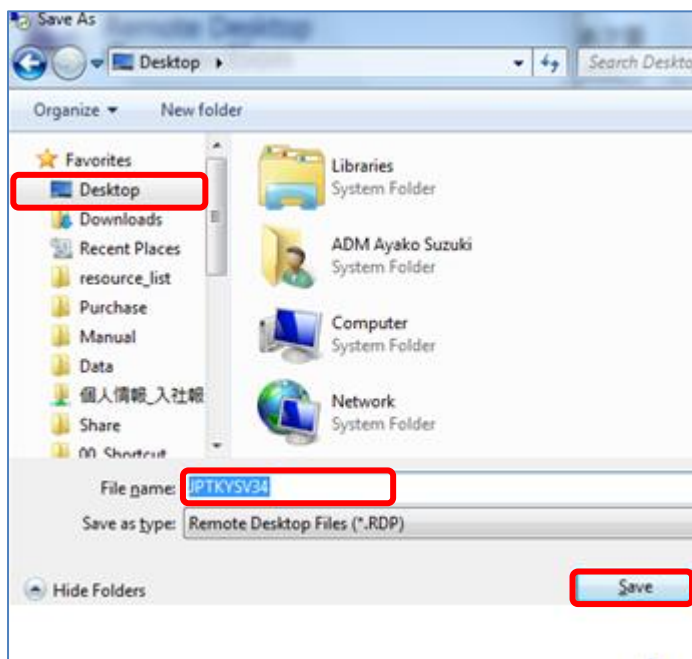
Save As

Desktop ▸

Search Deskto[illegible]

Organize ▾ New folder

Favorites
Desktop
Downloads
Recent Places
resource_list
Purchase
Manual
Data
個人情報_入社報
Share
00_Shortcut

Libraries
System Folder

ADM Ayako Suzuki
System Folder

Computer
System Folder

Network
System Folder

File name: JPTKYSV34

Save as type: Remote Desktop Files (*.RDP)

Hide Folders

Save